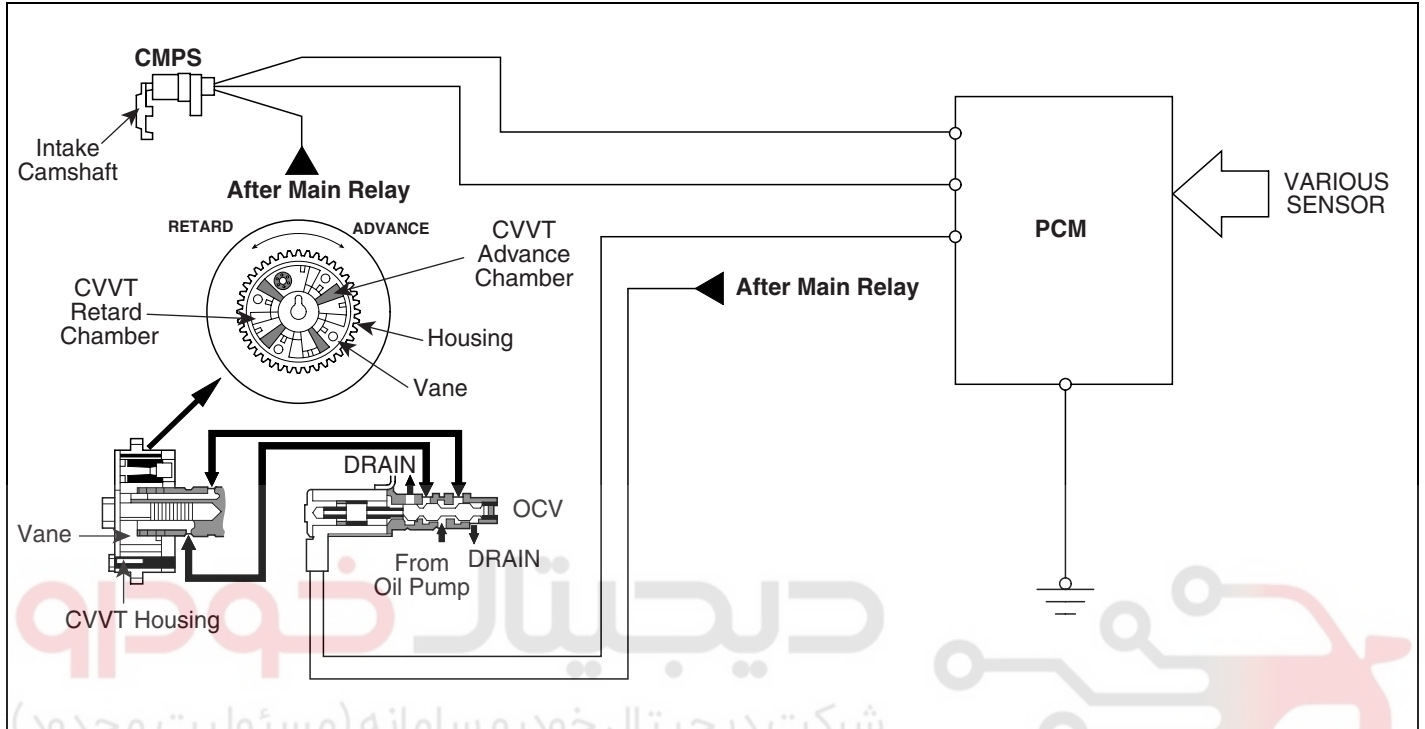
CMPS

Intake Camshaft

After Main Relay

RETARD

ADVANCE

CVVT Advance Chamber

CVVT Retard Chamber

Housing

Vane

PCM

VARIOUS SENSOR

After Main Relay

DRAIN

OCV

Vane

From Oil Pump

DRAIN

CVVT Housing

دیجیتال خودرو

شرکت دیجیتال خودرو سامانه (مسئولیت محدود)